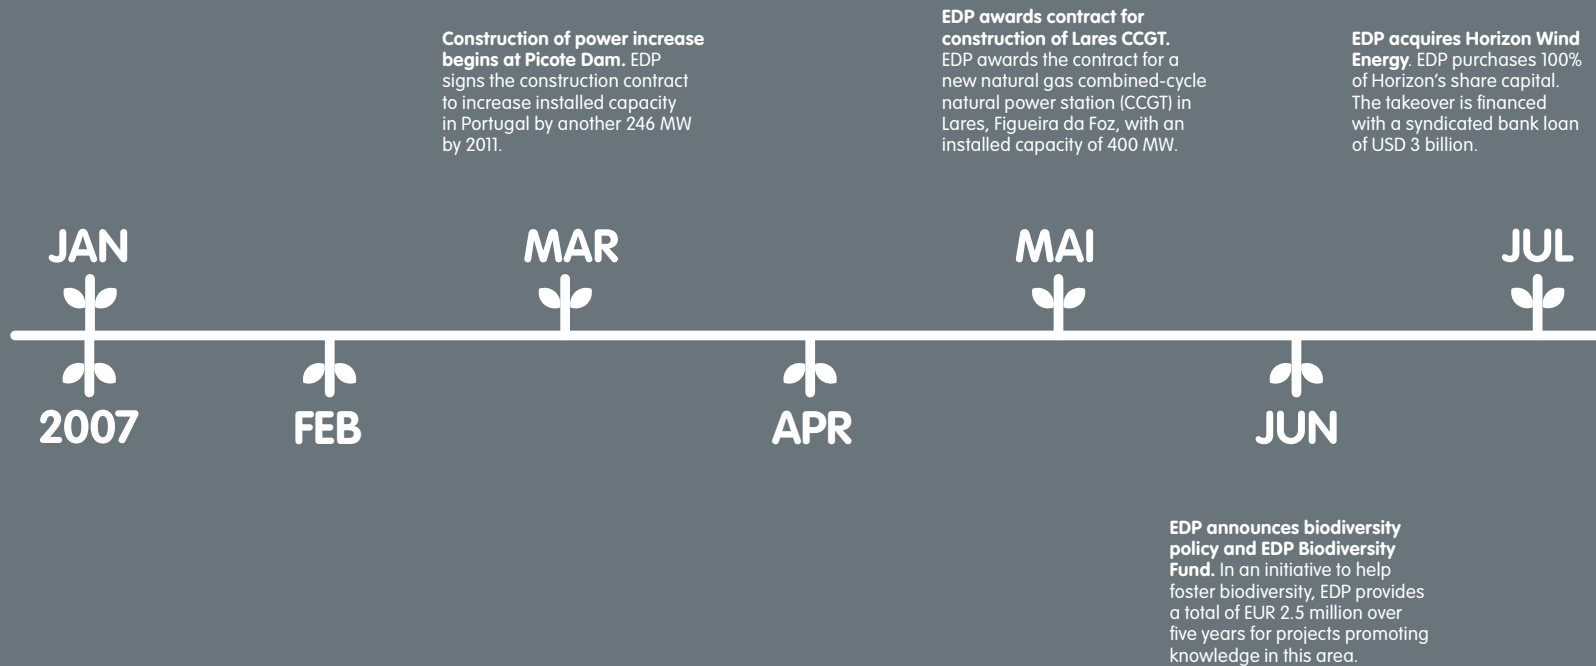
**Construction of power increase begins at Picote Dam.** EDP signs the construction contract to increase installed capacity in Portugal by another 246 MW by 2011.

**EDP awards contract for construction of Lares CCGT.** EDP awards the contract for a new natural gas combined-cycle natural power station (CCGT) in Lares, Figueira da Foz, with an installed capacity of 400 MW.

**EDP acquires Horizon Wind Energy**. EDP purchases 100% of Horizon's share capital. The takeover is financed with a syndicated bank loan of USD 3 billion.

JAN

MAR

MAI

JUL

2007

FEB

APR

JUN

**EDP announces biodiversity policy and EDP Biodiversity Fund.** In an initiative to help foster biodiversity, EDP provides a total of EUR 2.5 million over five years for projects promoting knowledge in this area.